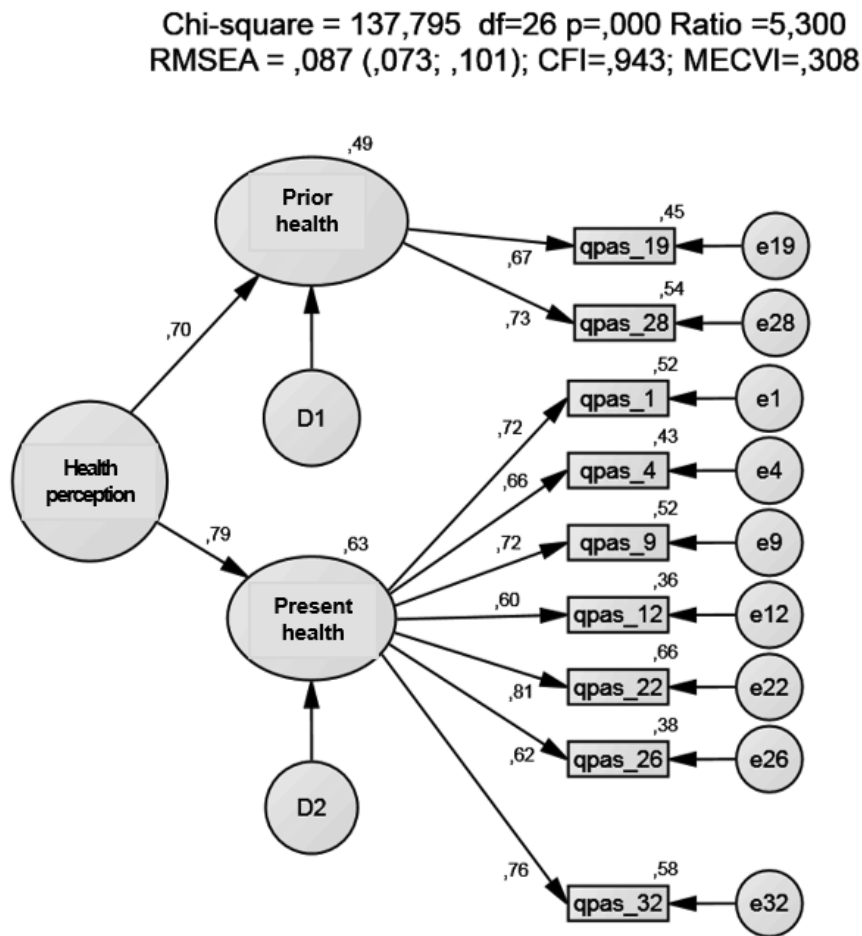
Chi-square = 137,795 df=26 p=,000 Ratio =5,300
RMSEA = ,087 (,073; ,101); CFI=,943; MECVI=,308

,49
Prior health

,45
qpas_19
e19
,67

,54
qpas_28
e28
,73

,70

D1

,52
qpas_1
e1
,72

Health perception

,43
qpas_4
e4
,66

,79
,63

,52
qpas_9
e9
,72

Present health

,36
qpas_12
e12
,60

,66
qpas_22
e22
,81

,38
qpas_26
e26
,62

D2

,76
,58
qpas_32
e32